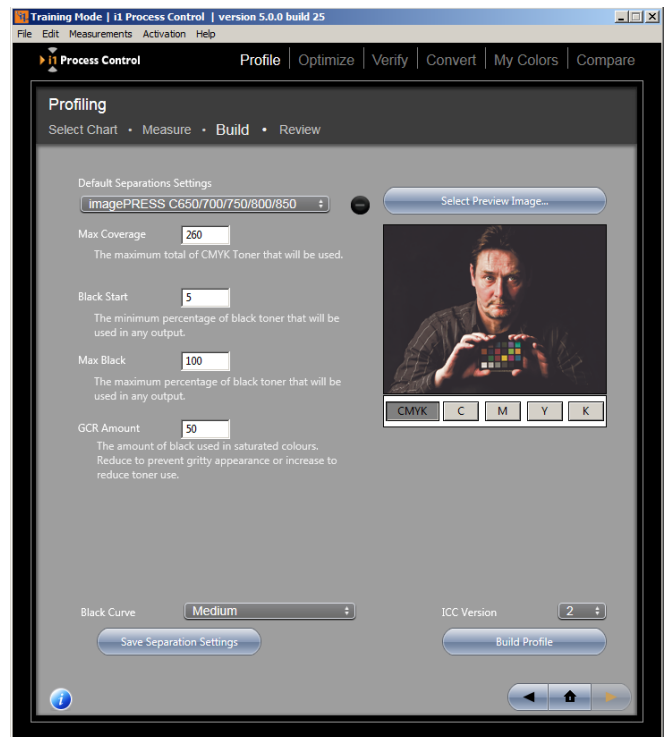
Training Mode | i1 Process Control | version 5.0.0 build 25

File Edit Measurements Activation Help

i1 Process Control

Profile | Optimize | Verify | Convert | My Colors | Compare

Profiling

Select Chart • Measure • Build • Review

Default Separations Settings

imagePRESS C650/700/750/800/850

Select Preview Image...

Max Coverage 260

The maximum total of CMYK Toner that will be used.

Black Start 5

The minimum percentage of black toner that will be used in any output.

Max Black 100

The maximum percentage of black toner that will be used in any output.

GCR Amount 50

The amount of black used in saturated colours. Reduce to prevent gritty appearance or increase to reduce toner use.

CMYK | C | M | Y | K

Black Curve Medium

ICC Version 2

Save Separation Settings

Build Profile